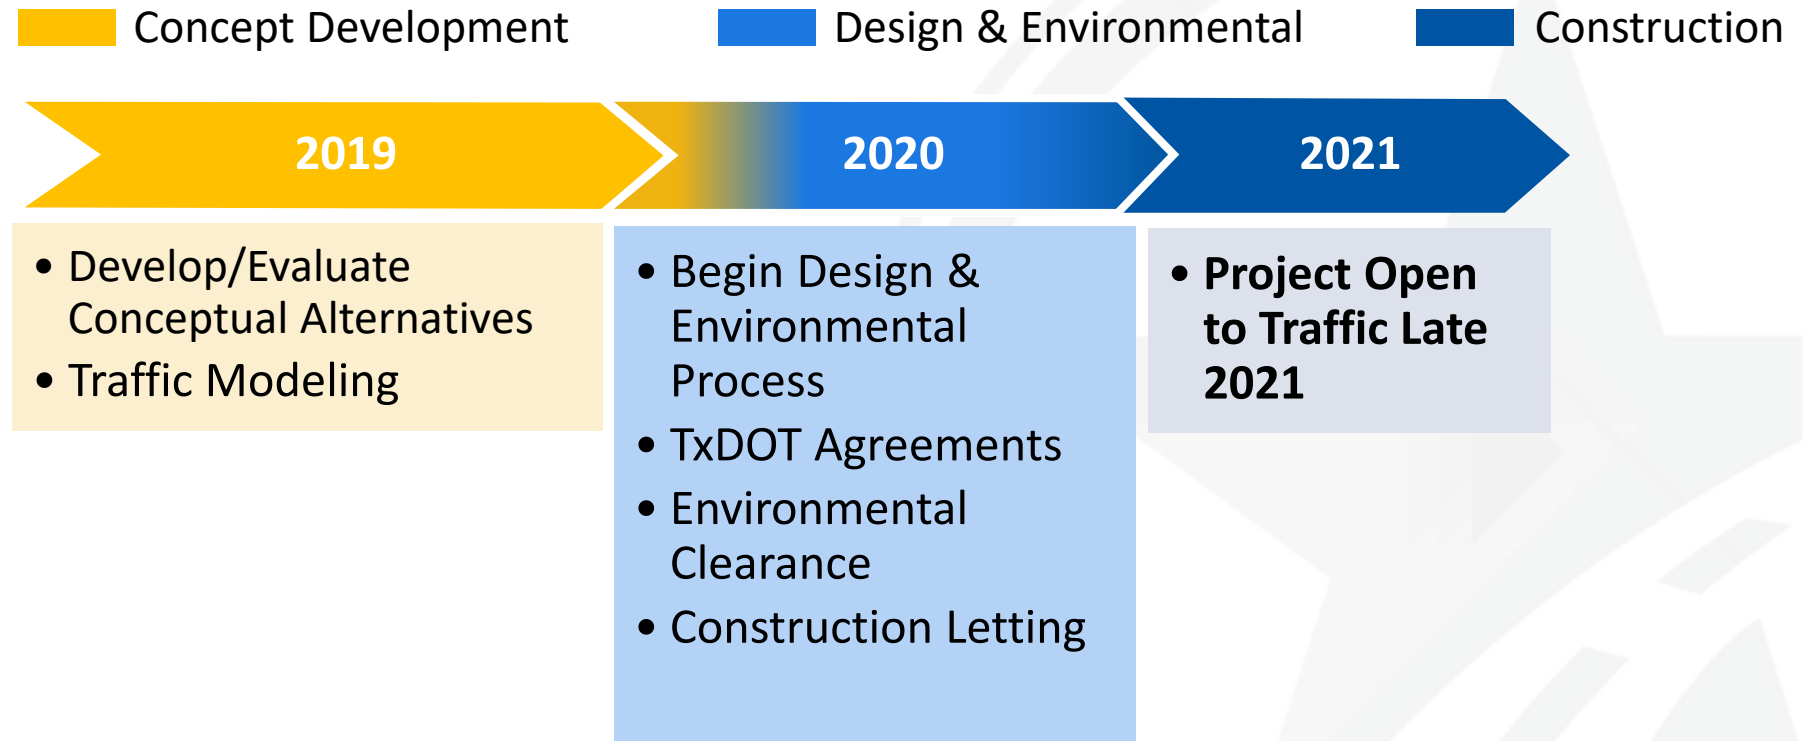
Concept Development

Design & Environmental

Construction

2019

2020

2021

• Develop/Evaluate Conceptual Alternatives
• Traffic Modeling

• Begin Design & Environmental Process
• TxDOT Agreements
• Environmental Clearance
• Construction Letting

• **Project Open to Traffic Late 2021**